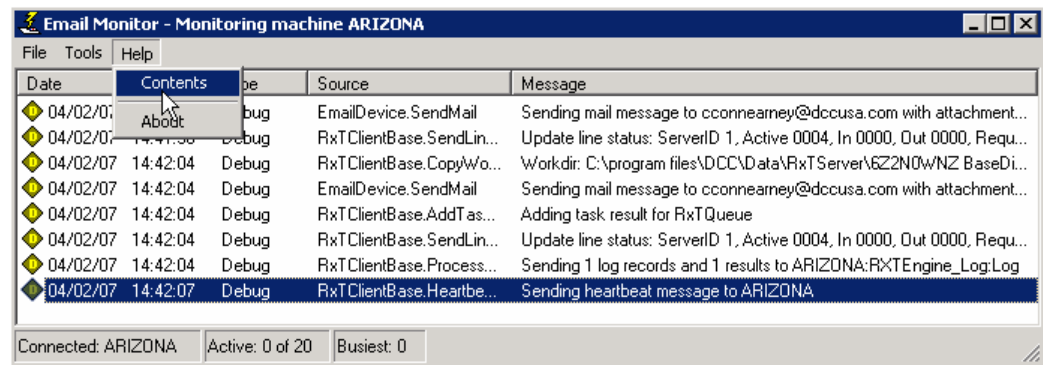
Email Monitor - Monitoring machine ARIZONA

File Tools Help

Contents
About

| Date | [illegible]pe | Source | Message |
|---|---|---|---|
| 04/02/07 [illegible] | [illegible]bug | EmailDevice.SendMail | Sending mail message to cconnearney@dccusa.com with attachment... |
| 04/02/07 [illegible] | Debug | RxTClientBase.SendLin... | Update line status: ServerID 1, Active 0004, In 0000, Out 0000, Requ... |
| 04/02/07 14:42:04 | Debug | RxTClientBase.CopyWo... | Workdir: C:\program files\DCC\Data\RxTServer\6Z2N0WNZ BaseDi... |
| 04/02/07 14:42:04 | Debug | EmailDevice.SendMail | Sending mail message to cconnearney@dccusa.com with attachment... |
| 04/02/07 14:42:04 | Debug | RxTClientBase.AddTas... | Adding task result for RxTQueue |
| 04/02/07 14:42:04 | Debug | RxTClientBase.SendLin... | Update line status: ServerID 1, Active 0004, In 0000, Out 0000, Requ... |
| 04/02/07 14:42:04 | Debug | RxTClientBase.Process... | Sending 1 log records and 1 results to ARIZONA:RXTEngine_Log:Log |
| 04/02/07 14:42:07 | Debug | RxTClientBase.Heartbe... | Sending heartbeat message to ARIZONA |

Connected: ARIZONA | Active: 0 of 20 | Busiest: 0